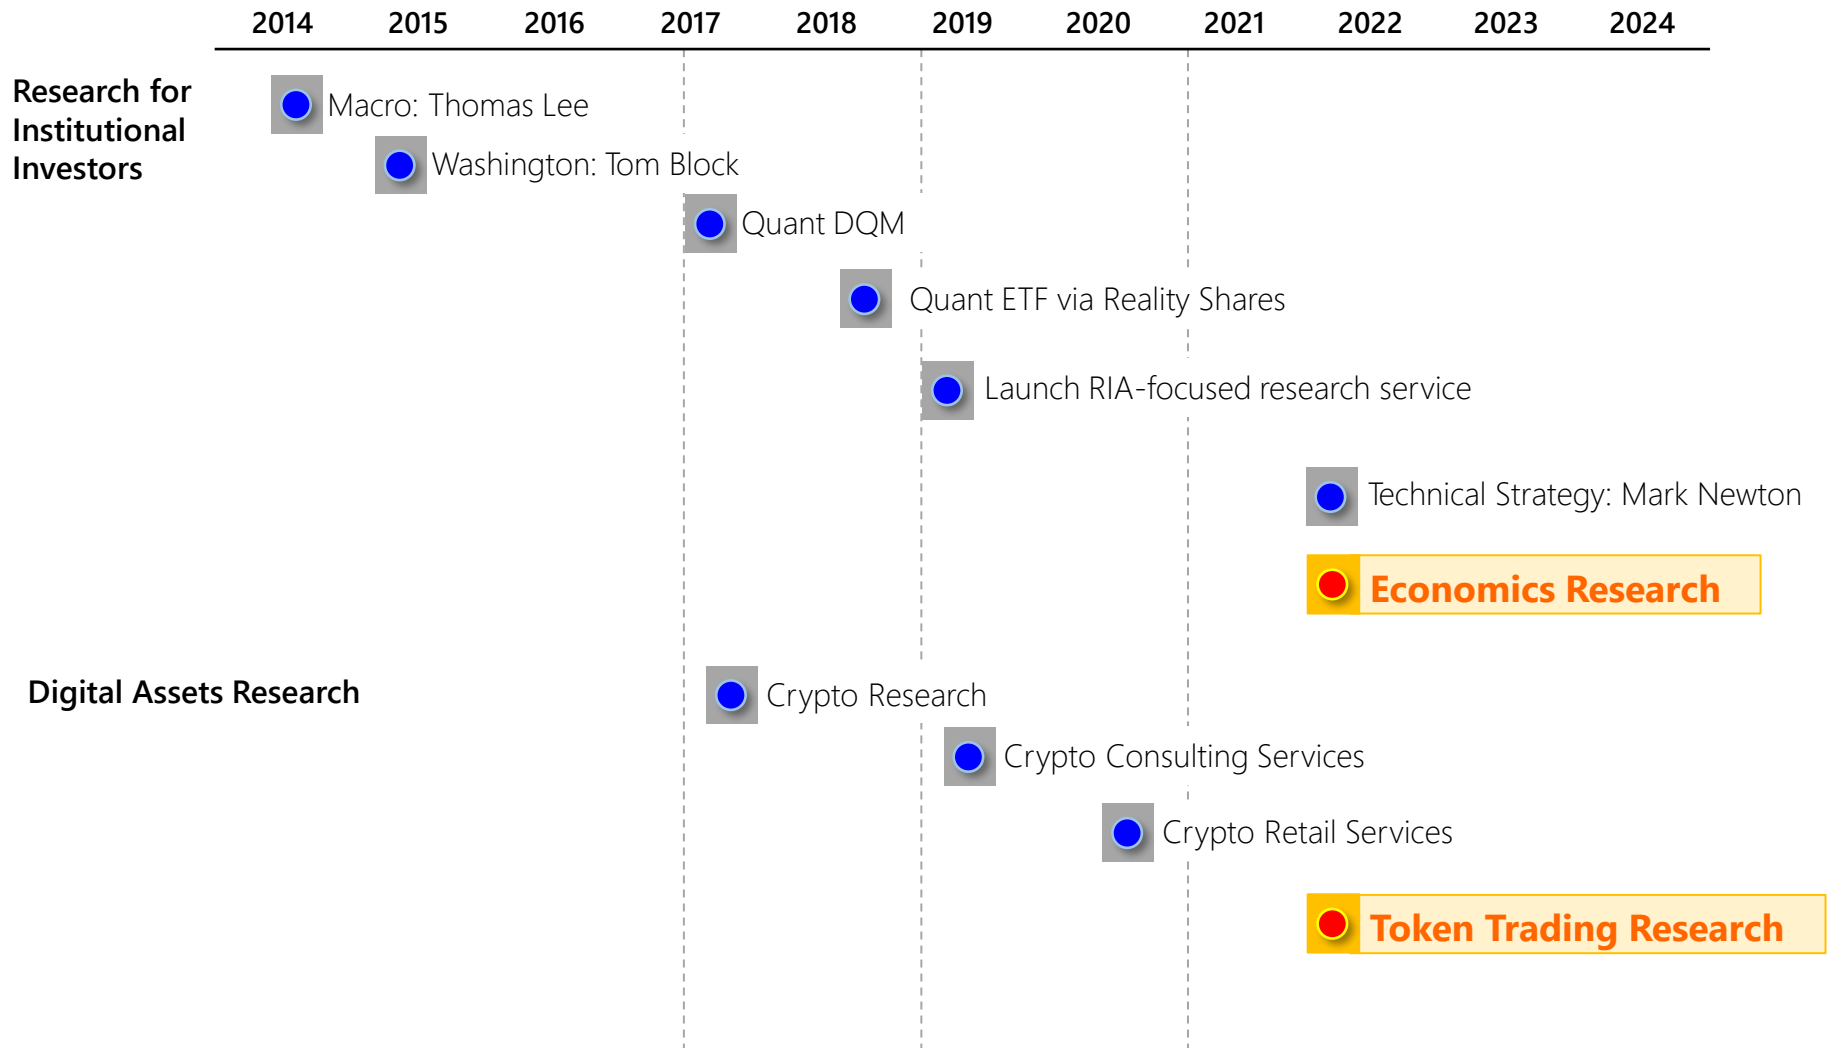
2014 2015 2016 2017 2018 2019 2020 2021 2022 2023 2024

Research for Institutional Investors

Macro: Thomas Lee

Washington: Tom Block

Quant DQM

Quant ETF via Reality Shares

Launch RIA-focused research service

Technical Strategy: Mark Newton

Economics Research

Digital Assets Research

Crypto Research

Crypto Consulting Services

Crypto Retail Services

Token Trading Research